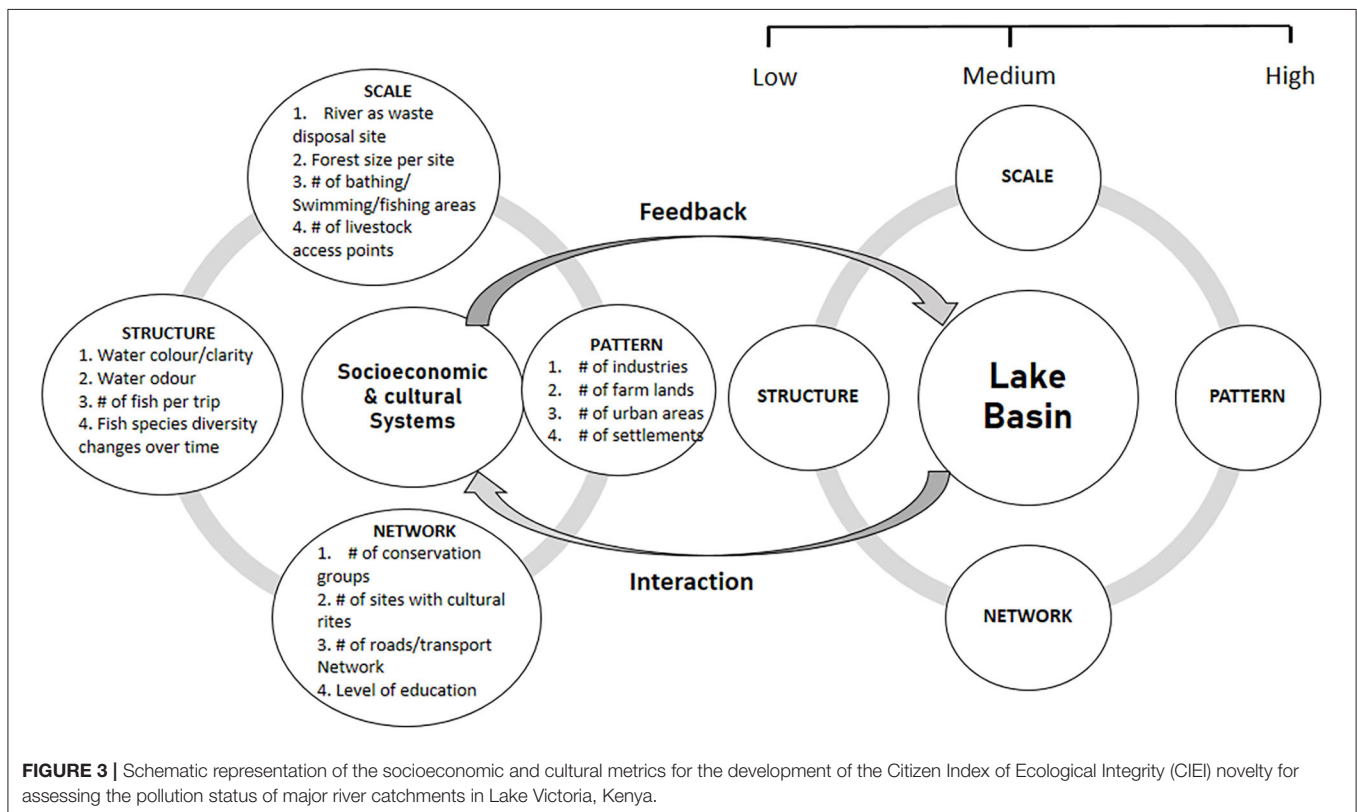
Low Medium High

SCALE
1. River as waste disposal site
2. Forest size per site
3. # of bathing/ Swimming/fishing areas
4. # of livestock access points

Feedback

SCALE

STRUCTURE
1. Water colour/clarity
2. Water odour
3. # of fish per trip
4. Fish species diversity changes over time

Socioeconomic & cultural Systems

PATTERN
1. # of industries
2. # of farm lands
3. # of urban areas
4. # of settlements

STRUCTURE

Lake Basin

PATTERN

NETWORK
1. # of conservation groups
2. # of sites with cultural rites
3. # of roads/transport Network
4. Level of education

Interaction

NETWORK

FIGURE 3 | Schematic representation of the socioeconomic and cultural metrics for the development of the Citizen Index of Ecological Integrity (CIEI) novelty for assessing the pollution status of major river catchments in Lake Victoria, Kenya.